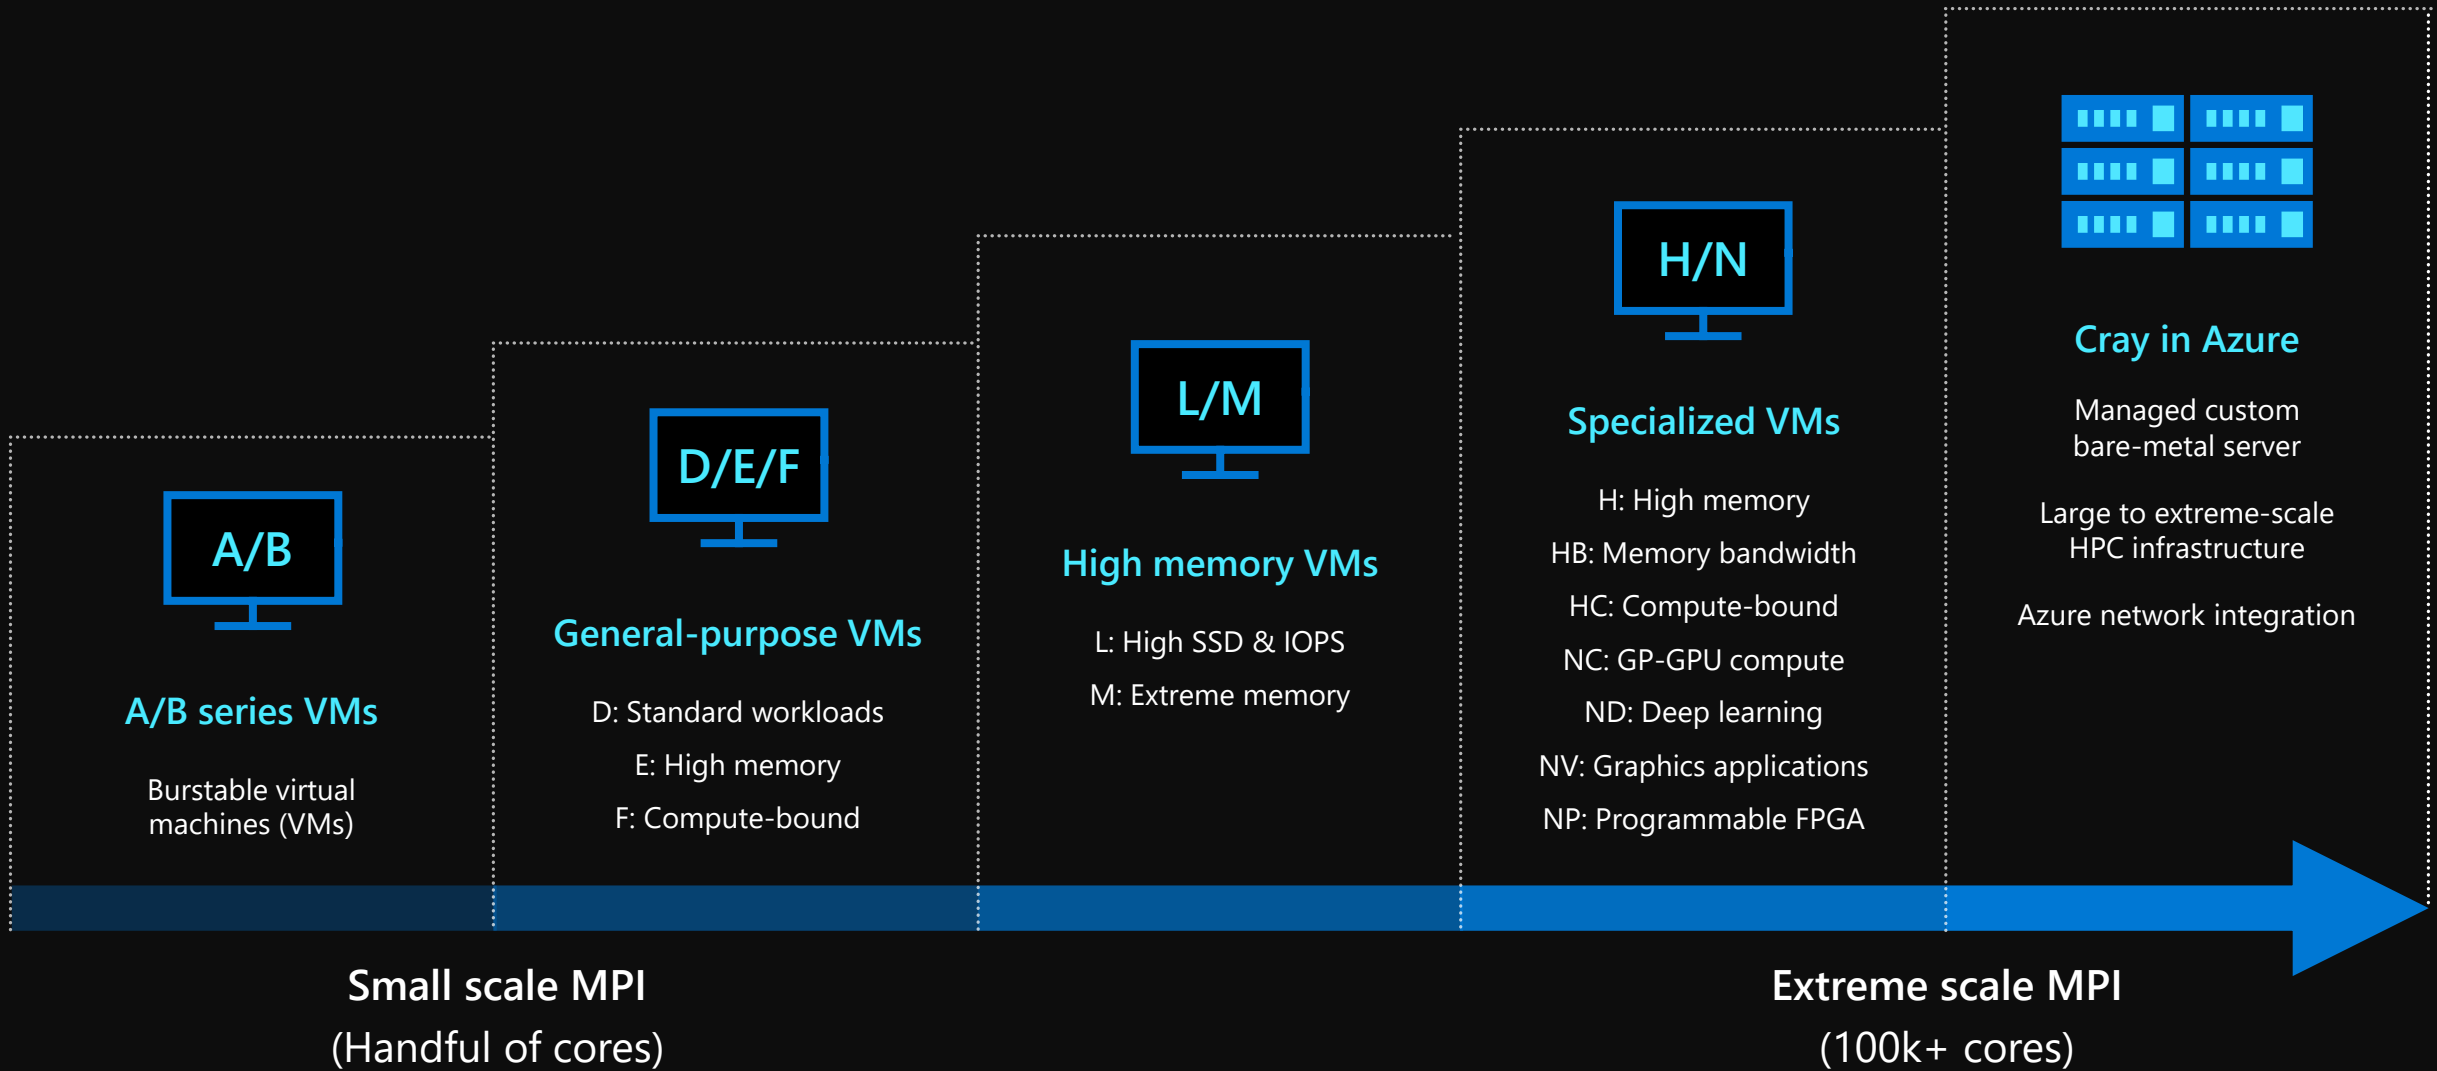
A/B

A/B series VMs

Burstable virtual machines (VMs)

D/E/F

General-purpose VMs

D: Standard workloads

E: High memory

F: Compute-bound

L/M

High memory VMs

L: High SSD & IOPS

M: Extreme memory

H/N

Specialized VMs

H: High memory

HB: Memory bandwidth

HC: Compute-bound

NC: GP-GPU compute

ND: Deep learning

NV: Graphics applications

NP: Programmable FPGA

Cray in Azure

Managed custom bare-metal server

Large to extreme-scale HPC infrastructure

Azure network integration

Small scale MPI
(Handful of cores)

Extreme scale MPI
(100k+ cores)